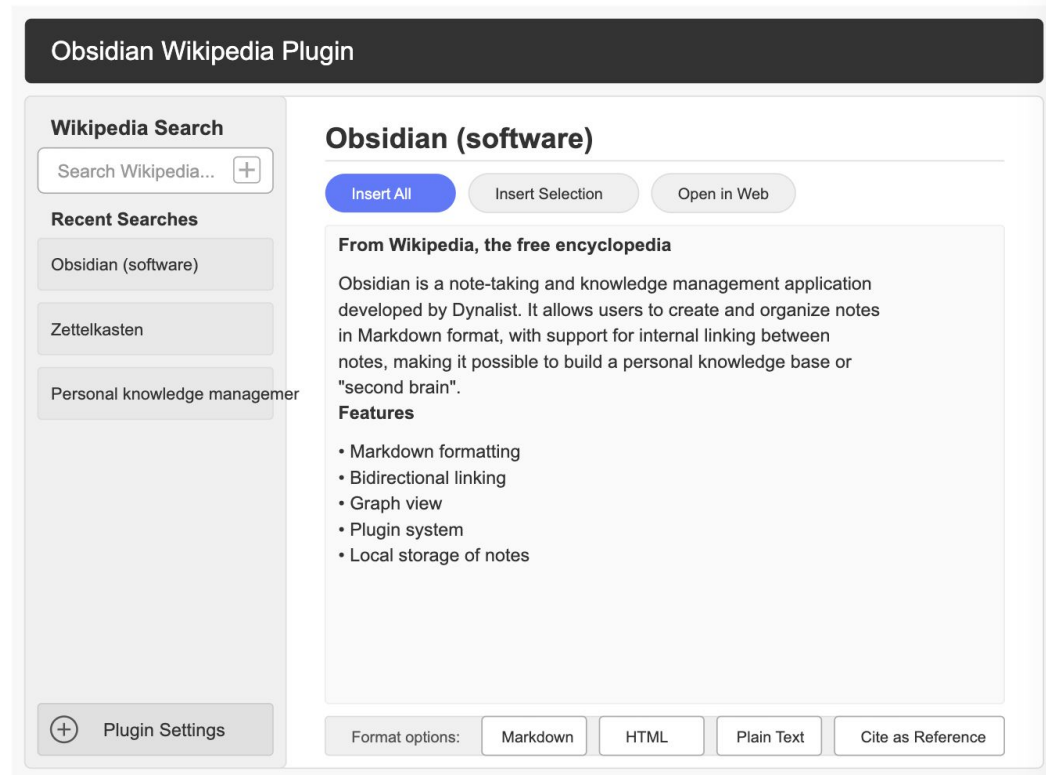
Obsidian Wikipedia Plugin

Wikipedia Search

Search Wikipedia...

Recent Searches

Obsidian (software)

Zettelkasten

Personal knowledge managemer

Plugin Settings

Obsidian (software)

Insert All

Insert Selection

Open in Web

From Wikipedia, the free encyclopedia

Obsidian is a note-taking and knowledge management application developed by Dynalist. It allows users to create and organize notes in Markdown format, with support for internal linking between notes, making it possible to build a personal knowledge base or "second brain".

Features

• Markdown formatting
• Bidirectional linking
• Graph view
• Plugin system
• Local storage of notes

Format options:

Markdown

HTML

Plain Text

Cite as Reference